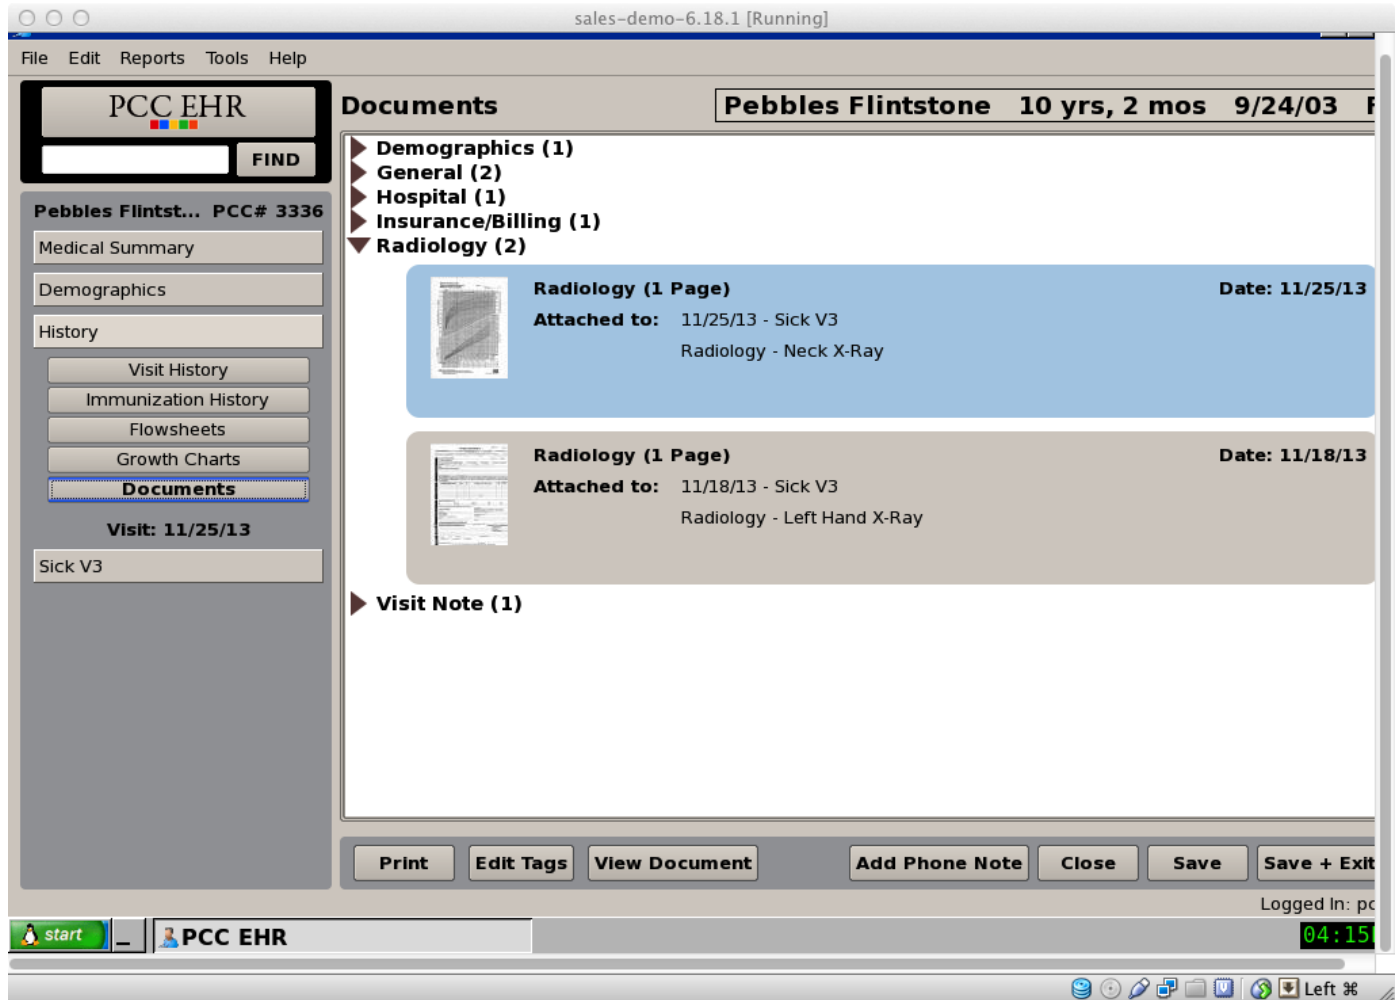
sales-demo-6.18.1 [Running]

File Edit Reports Tools Help

PCC EHR

FIND

Pebbles Flintst... PCC# 3336

Medical Summary

Demographics

History

Visit History

Immunization History

Flowsheets

Growth Charts

Documents

Visit: 11/25/13

Sick V3

Documents

Pebbles Flintstone 10 yrs, 2 mos 9/24/03 F

Demographics (1)

General (2)

Hospital (1)

Insurance/Billing (1)

Radiology (2)

Radiology (1 Page)

Date: 11/25/13

Attached to: 11/25/13 - Sick V3

Radiology - Neck X-Ray

Radiology (1 Page)

Date: 11/18/13

Attached to: 11/18/13 - Sick V3

Radiology - Left Hand X-Ray

Visit Note (1)

Print

Edit Tags

View Document

Add Phone Note

Close

Save

Save + Exit

Logged In: pc

start

PCC EHR

04:15

Left ⌘